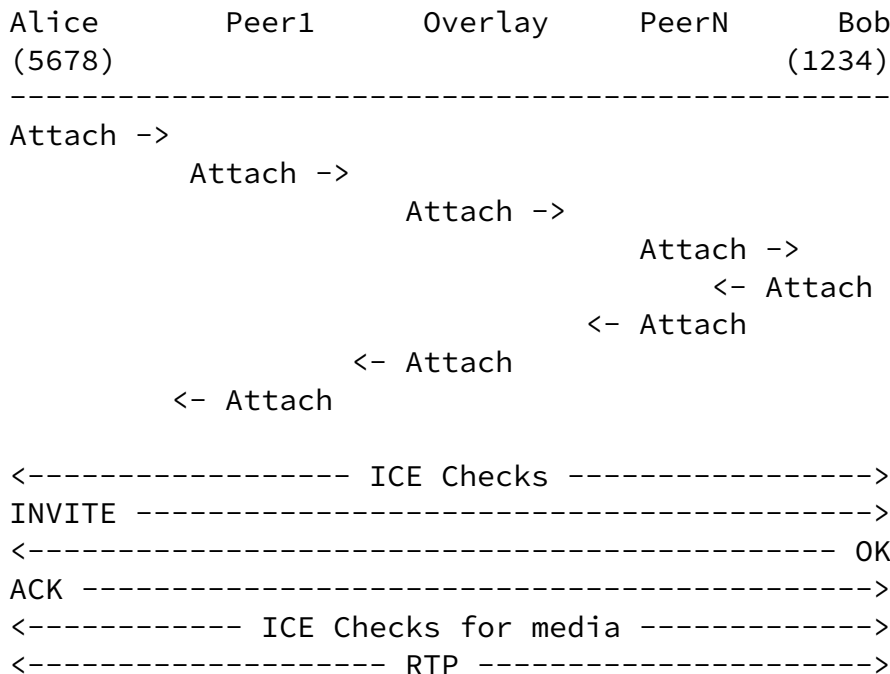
Alice Peer1 Overlay PeerN Bob
(5678) (1234)
--------------------------------------------------
Attach ->
Attach ->
Attach ->
Attach ->
<- Attach
<- Attach
<- Attach
<- Attach

<------------------ ICE Checks ----------------->
INVITE ----------------------------------------->
<--------------------------------------------- OK
ACK -------------------------------------------->
<------------ ICE Checks for media ------------->
<------------------- RTP ----------------------->